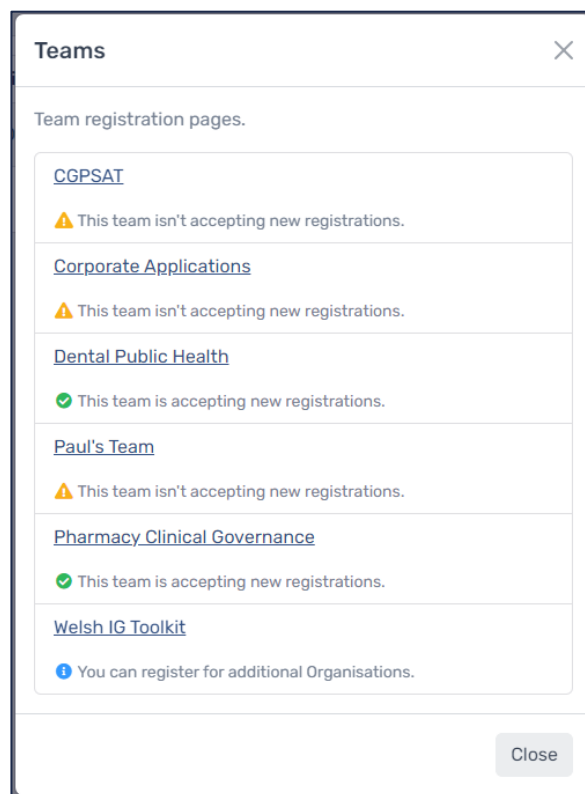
Teams

Team registration pages.

CGPSAT

This team isn't accepting new registrations.

Corporate Applications

This team isn't accepting new registrations.

Dental Public Health

This team is accepting new registrations.

Paul's Team

This team isn't accepting new registrations.

Pharmacy Clinical Governance

This team is accepting new registrations.

Welsh IG Toolkit

You can register for additional Organisations.

Close